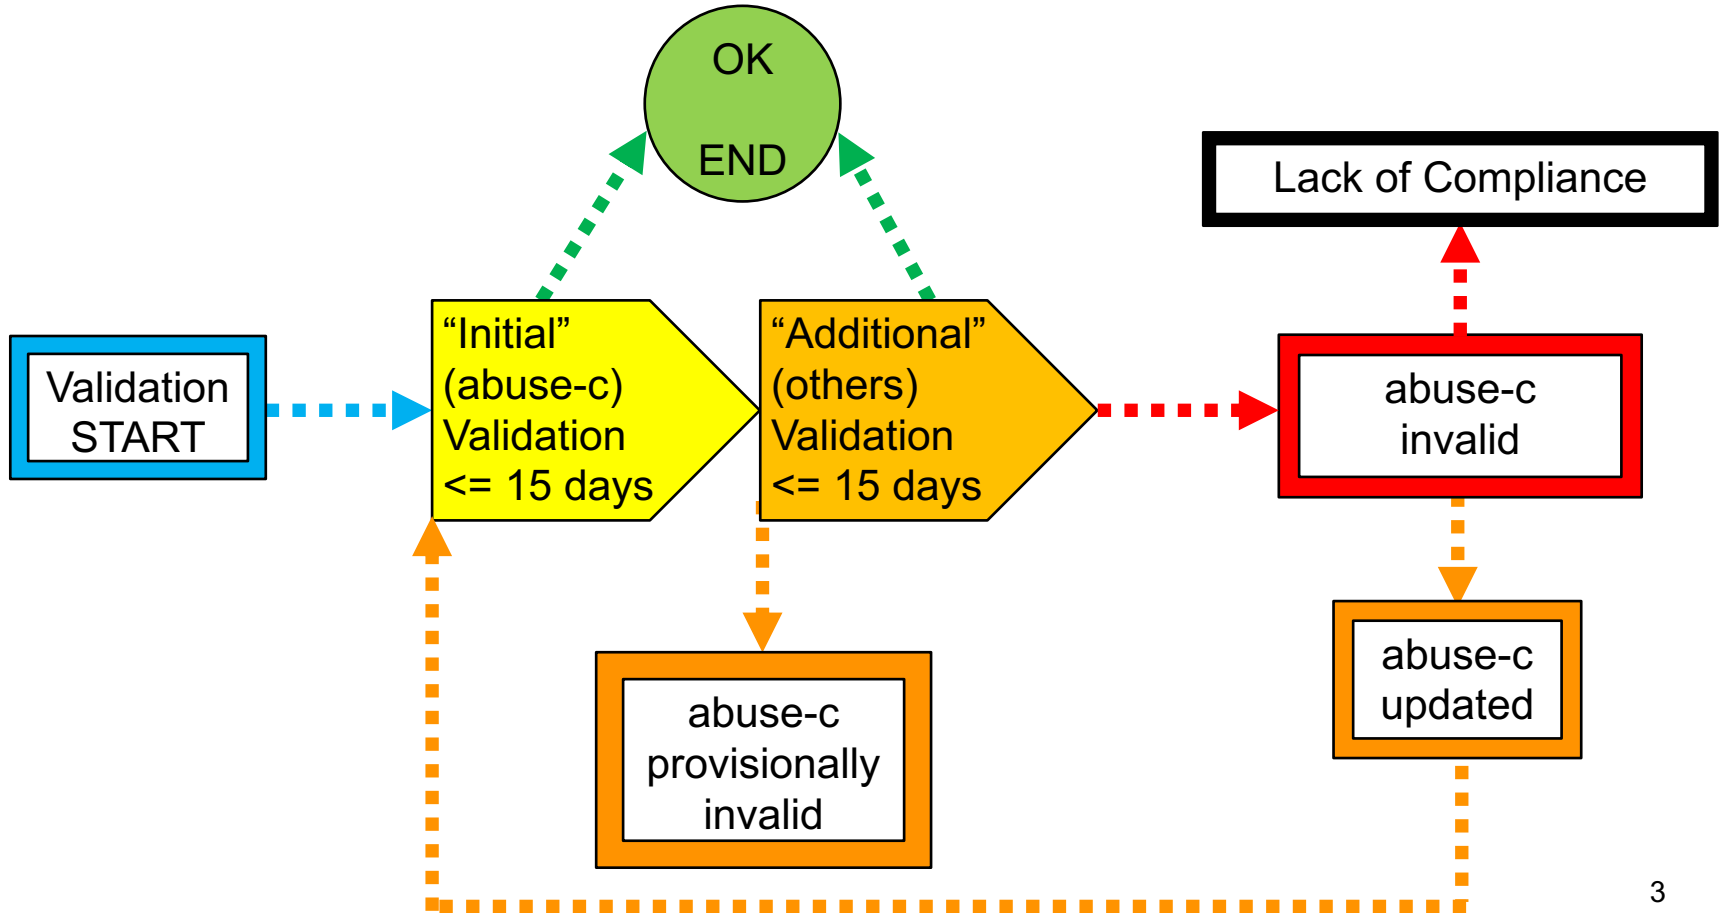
OK

END

Lack of Compliance

Validation START

“Initial” (abuse-c) Validation <= 15 days

“Additional” (others) Validation <= 15 days

abuse-c invalid

abuse-c provisionally invalid

abuse-c updated

3